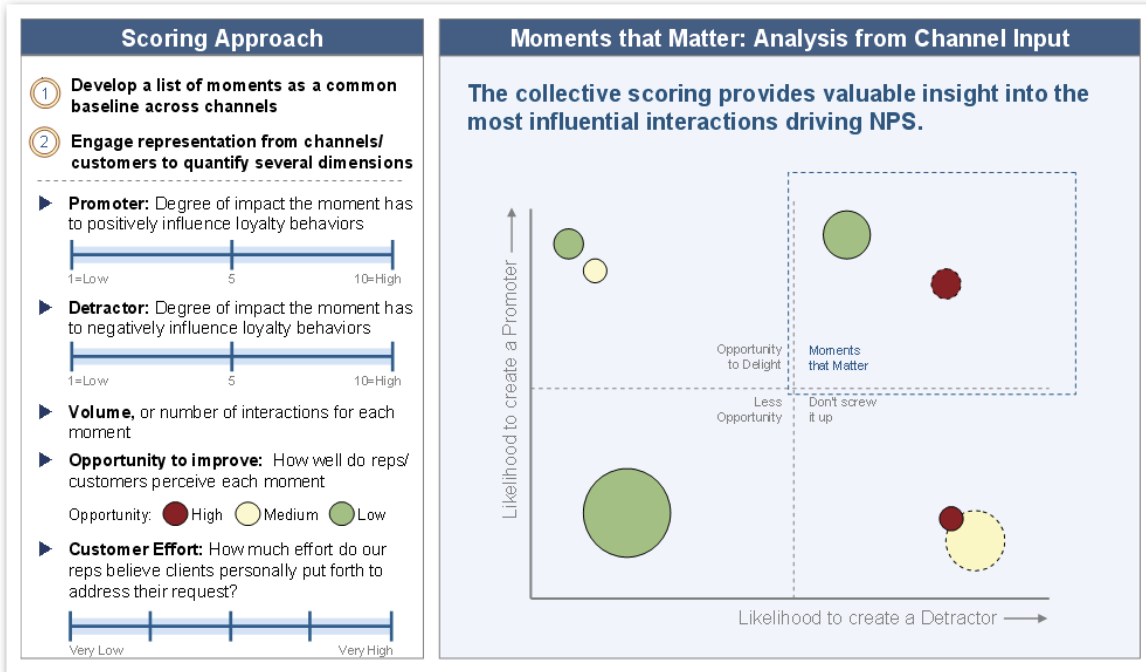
Scoring Approach

1 Develop a list of moments as a common baseline across channels

2 Engage representation from channels/ customers to quantify several dimensions

Promoter: Degree of impact the moment has to positively influence loyalty behaviors

1=Low 5 10=High

Detractor: Degree of impact the moment has to negatively influence loyalty behaviors

1=Low 5 10=High

Volume, or number of interactions for each moment

Opportunity to improve: How well do reps/ customers perceive each moment

Opportunity: High Medium Low

Customer Effort: How much effort do our reps believe clients personally put forth to address their request?

Very Low Very High

Moments that Matter: Analysis from Channel Input

The collective scoring provides valuable insight into the most influential interactions driving NPS.

Likelihood to create a Promoter

Opportunity to Delight

Moments that Matter

Less Opportunity

Don't screw it up

Likelihood to create a Detractor